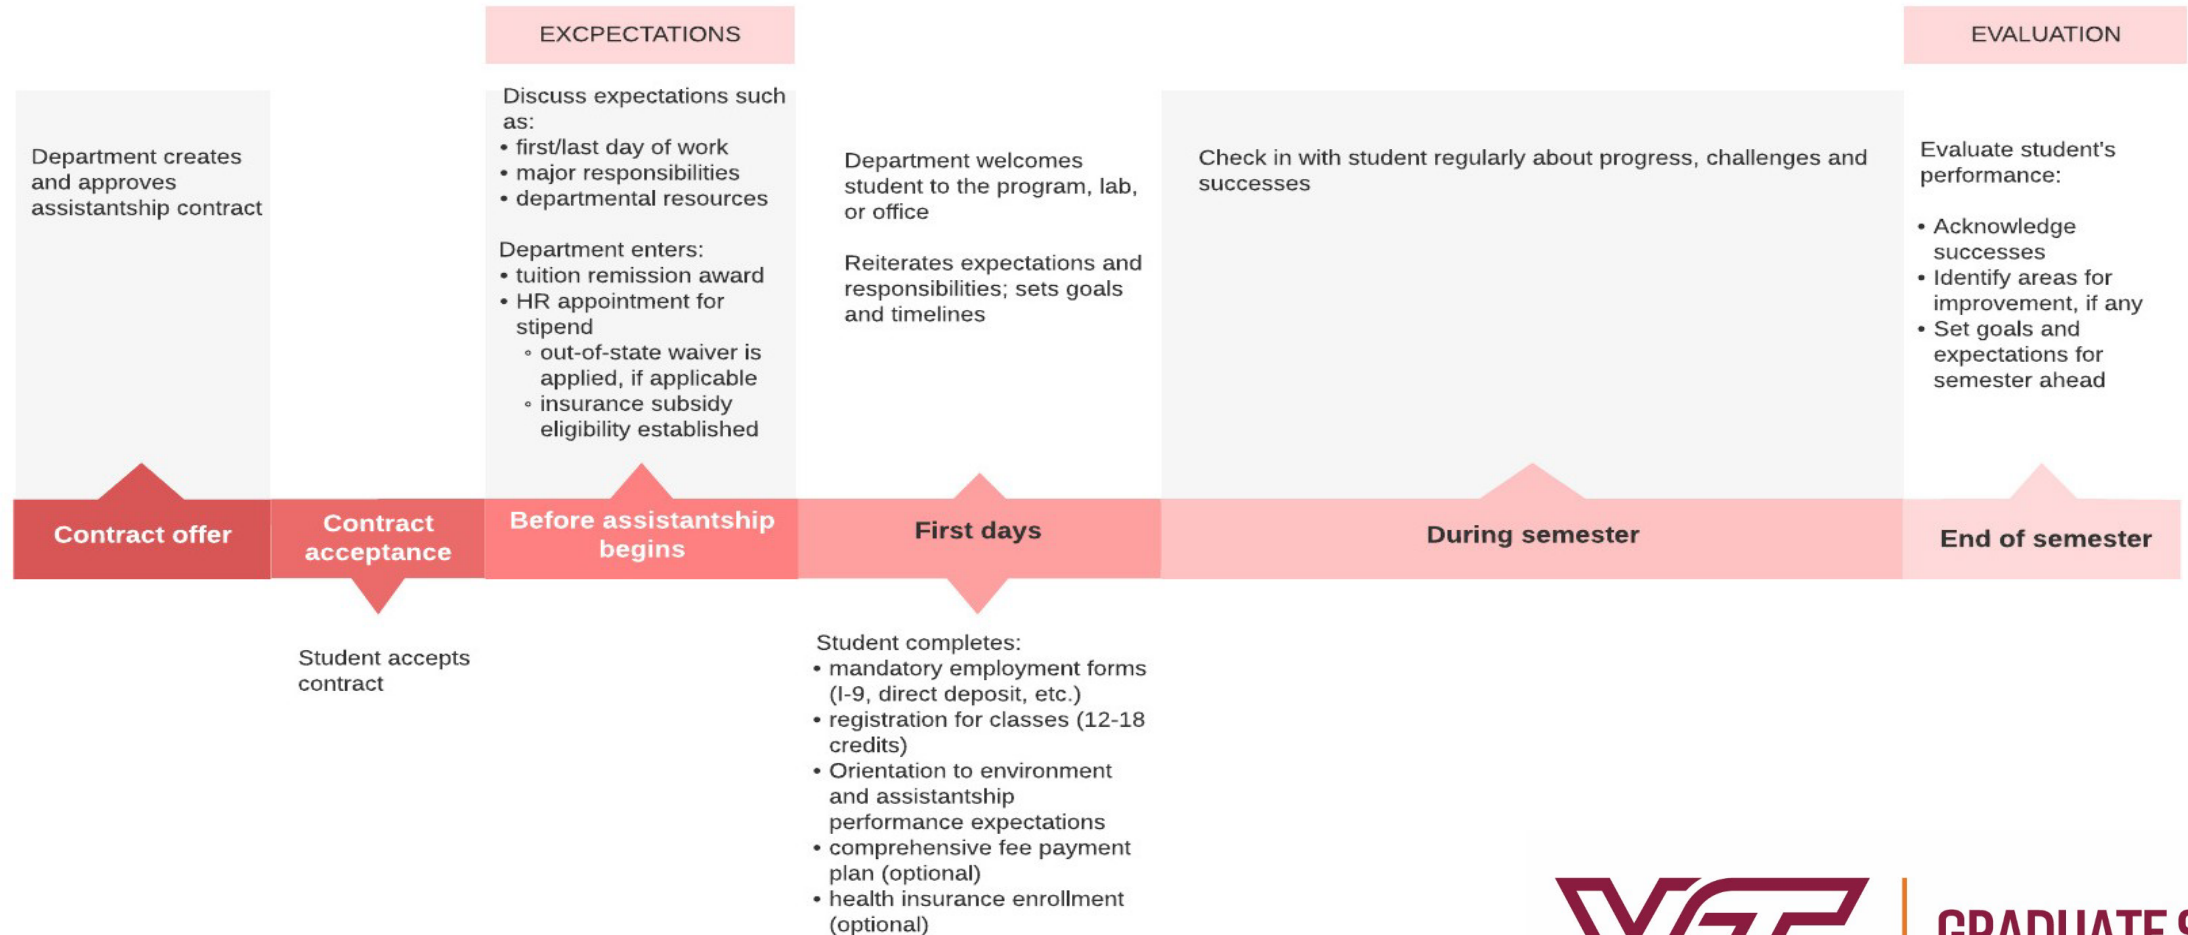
EXCPECTATIONS

EVALUATION

Department creates and approves assistantship contract

Discuss expectations such as:
• first/last day of work
• major responsibilities
• departmental resources

Department enters:
• tuition remission award
• HR appointment for stipend
◦ out-of-state waiver is applied, if applicable
◦ insurance subsidy eligibility established

Department welcomes student to the program, lab, or office

Reiterates expectations and responsibilities; sets goals and timelines

Check in with student regularly about progress, challenges and successes

Evaluate student's performance:

• Acknowledge successes
• Identify areas for improvement, if any
• Set goals and expectations for semester ahead

Contract offer

Contract acceptance

Before assistantship begins

First days

During semester

End of semester

Student accepts contract

Student completes:
• mandatory employment forms (I-9, direct deposit, etc.)
• registration for classes (12-18 credits)
• Orientation to environment and assistantship performance expectations
• comprehensive fee payment plan (optional)
• health insurance enrollment (optional)

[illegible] GRADUATE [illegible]